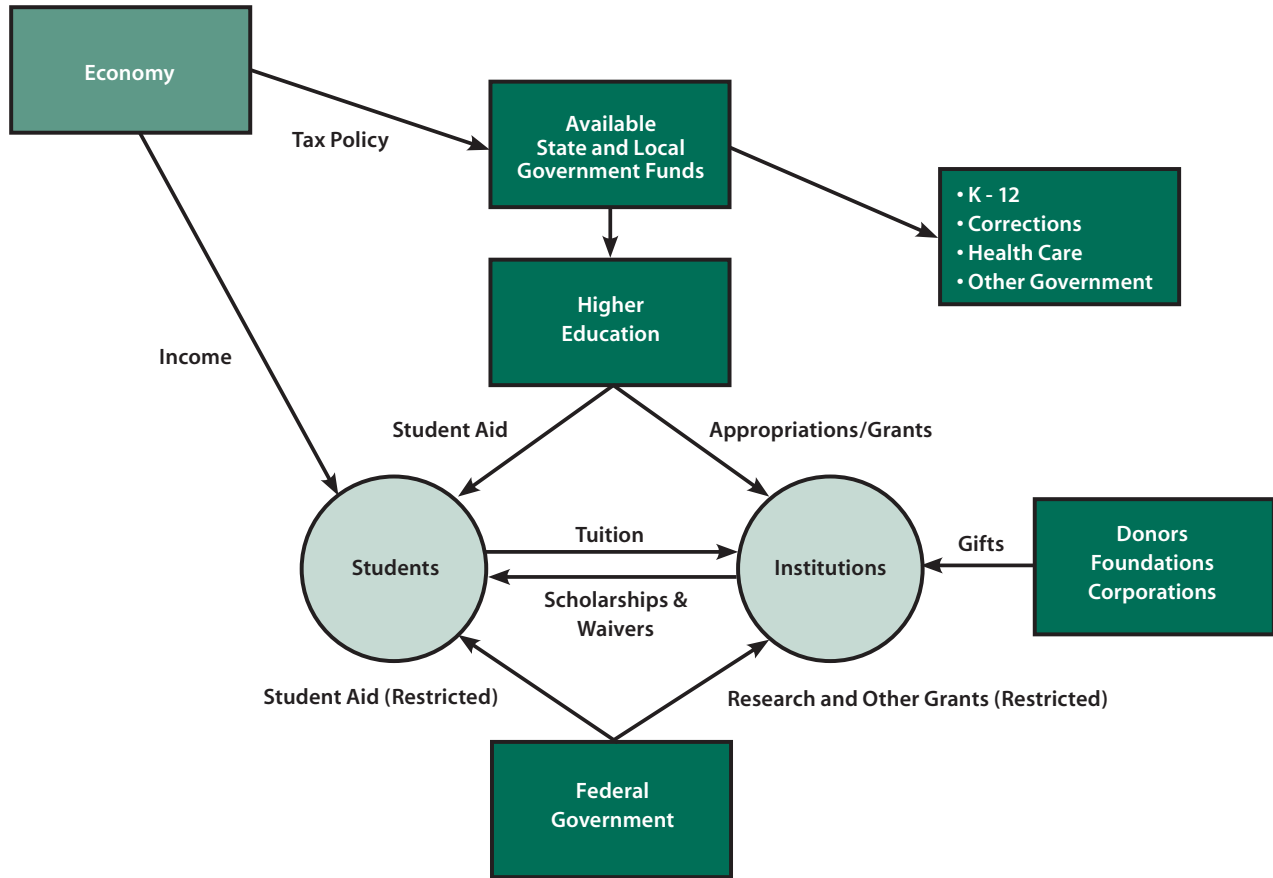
Economy

Tax Policy

Available State and Local Government Funds

• K - 12
• Corrections
• Health Care
• Other Government

Higher Education

Income

Student Aid

Appropriations/Grants

Students

Tuition

Scholarships & Waivers

Institutions

Gifts

Donors Foundations Corporations

Student Aid (Restricted)

Research and Other Grants (Restricted)

Federal Government